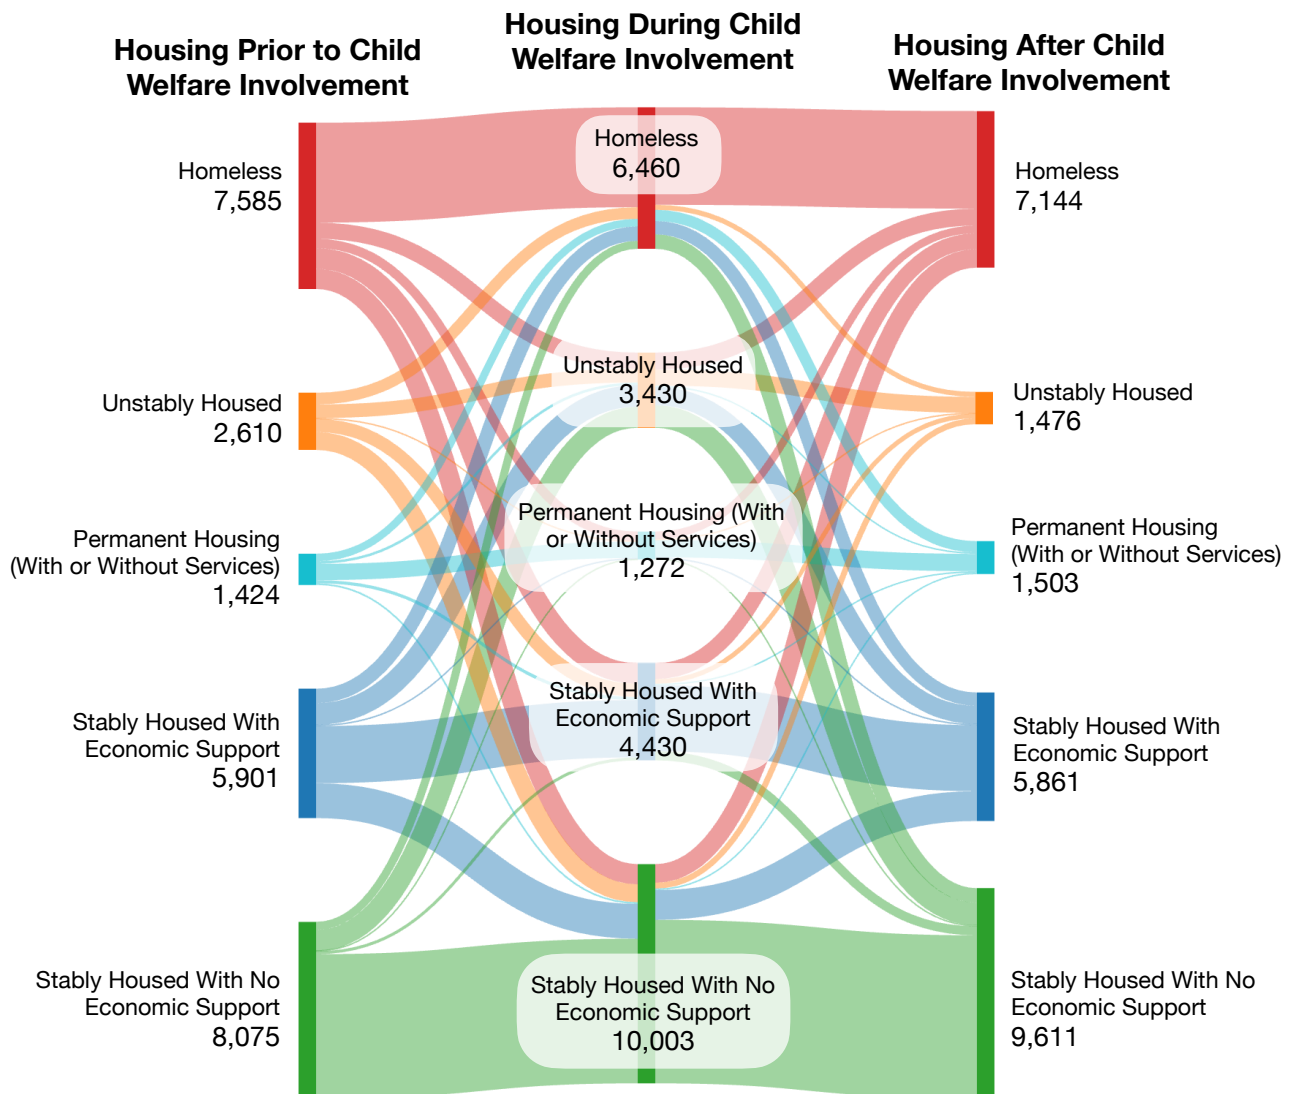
Housing Prior to Child Welfare Involvement

Housing During Child Welfare Involvement

Housing After Child Welfare Involvement

Homeless
7,585

Unstably Housed
2,610

Permanent Housing (With or Without Services)
1,424

Stably Housed With Economic Support
5,901

Stably Housed With No Economic Support
8,075

Homeless
6,460

Unstably Housed
3,430

Permanent Housing (With or Without Services)
1,272

Stably Housed With Economic Support
4,430

Stably Housed With No Economic Support
10,003

Homeless
7,144

Unstably Housed
1,476

Permanent Housing (With or Without Services)
1,503

Stably Housed With Economic Support
5,861

Stably Housed With No Economic Support
9,611